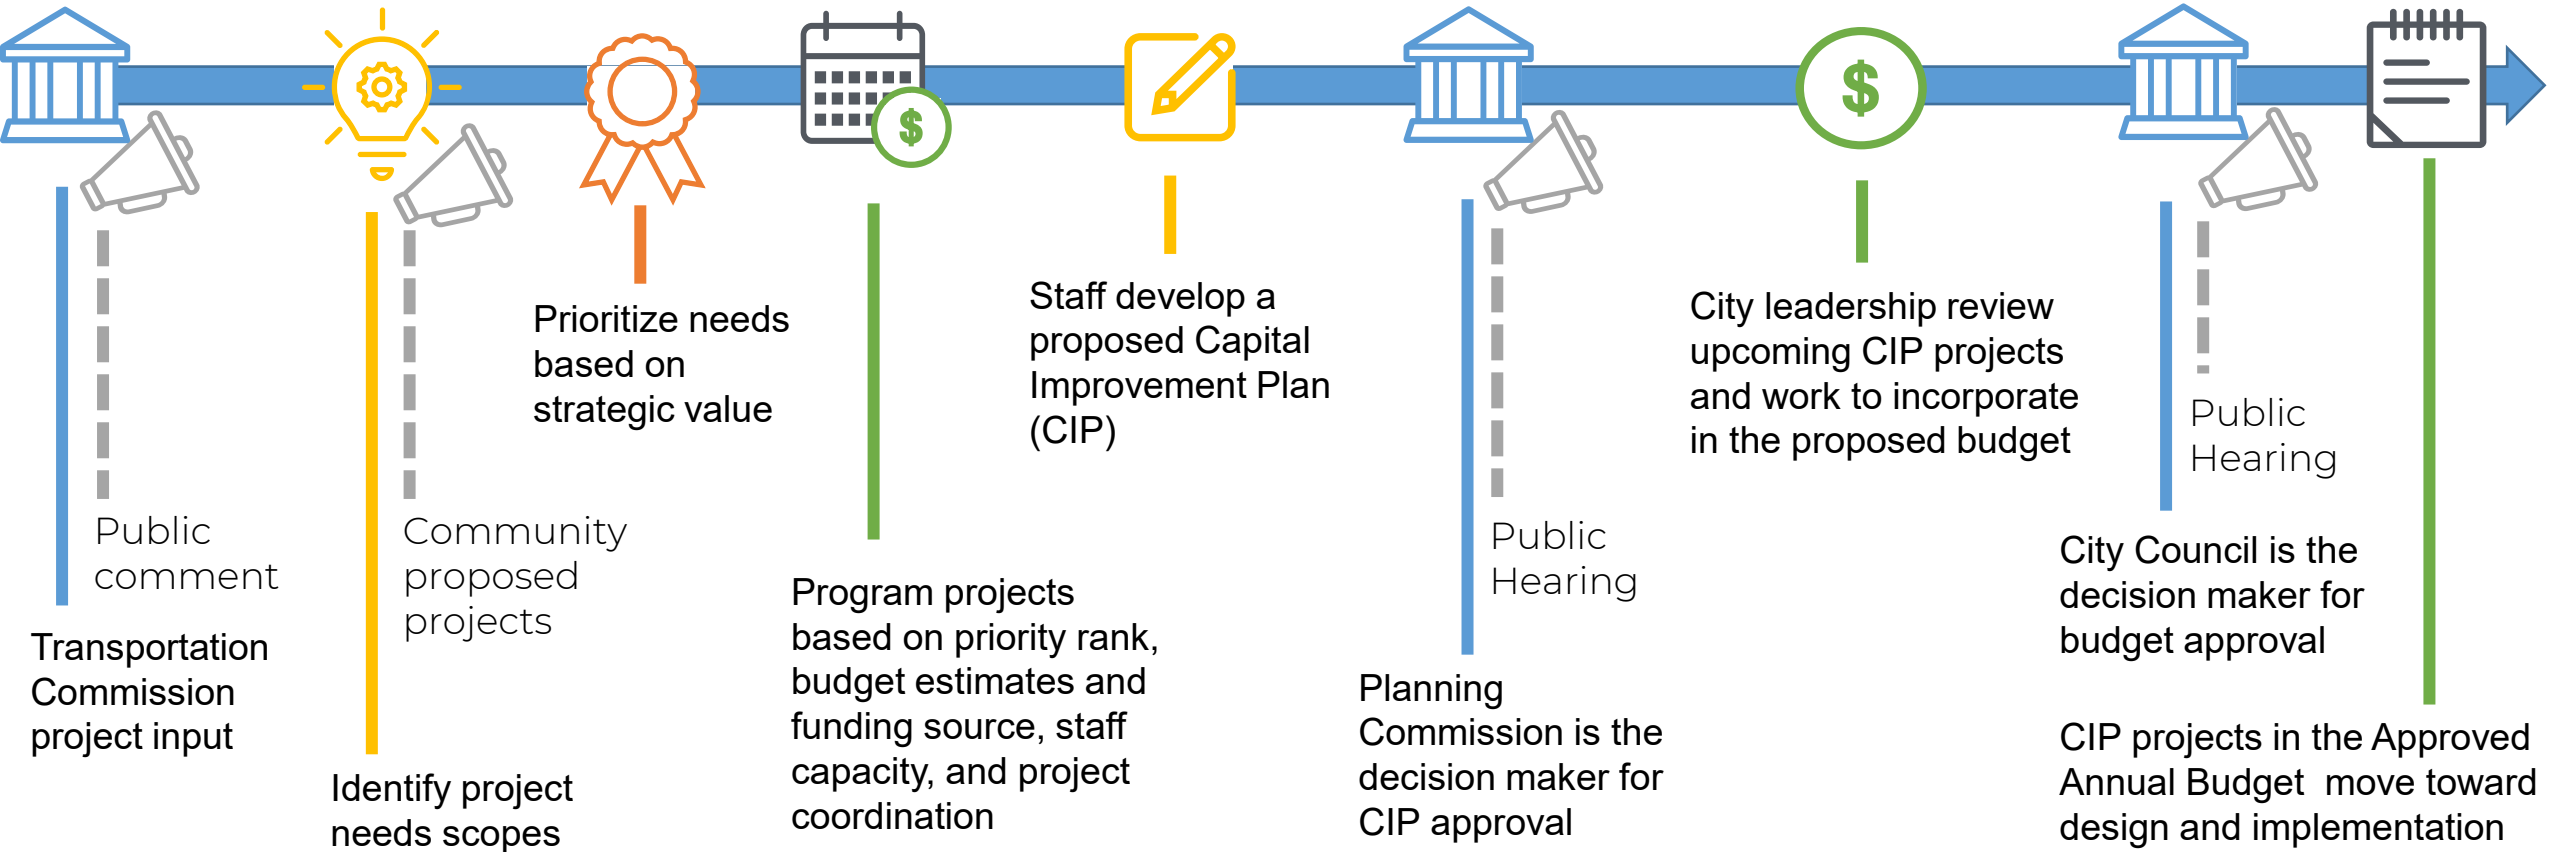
Public comment

Transportation Commission project input

Community proposed projects

Identify project needs scopes

Prioritize needs based on strategic value

$

Program projects based on priority rank, budget estimates and funding source, staff capacity, and project coordination

Staff develop a proposed Capital Improvement Plan (CIP)

Public Hearing

Planning Commission is the decision maker for CIP approval

$

City leadership review upcoming CIP projects and work to incorporate in the proposed budget

Public Hearing

City Council is the decision maker for budget approval

CIP projects in the Approved Annual Budget move toward design and implementation